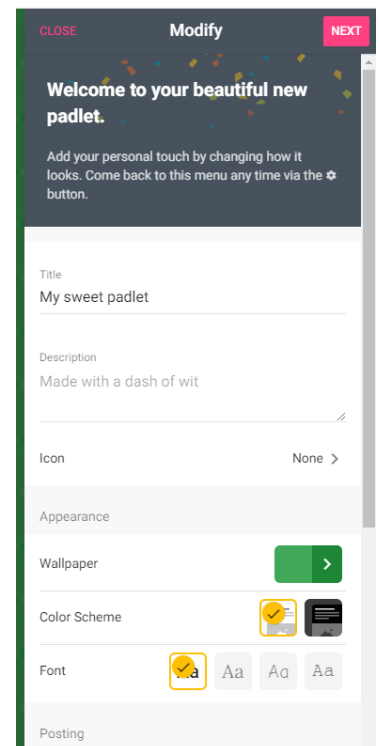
CLOSE

Modify

NEXT

Welcome to your beautiful new padlet.

Add your personal touch by changing how it looks. Come back to this menu any time via the ⚙ button.

Title

My sweet padlet

Description

Made with a dash of wit

Icon

None >

Appearance

Wallpaper

Color Scheme

Font

Aa Aa Aa Aa

Posting